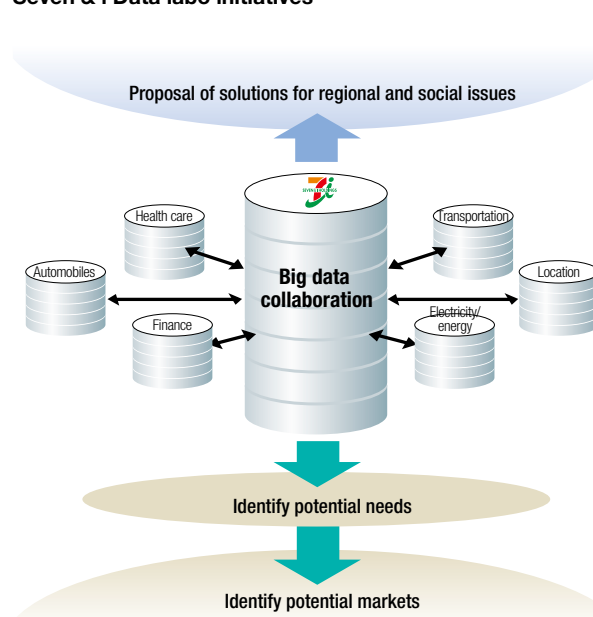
Seven & i Data labo Initiatives

Proposal of solutions for regional and social issues

SEVEN & i HOLDINGS

Health care

Transportation

Automobiles

Big data collaboration

Location

Finance

Electricity/ energy

Identify potential needs

Identify potential markets